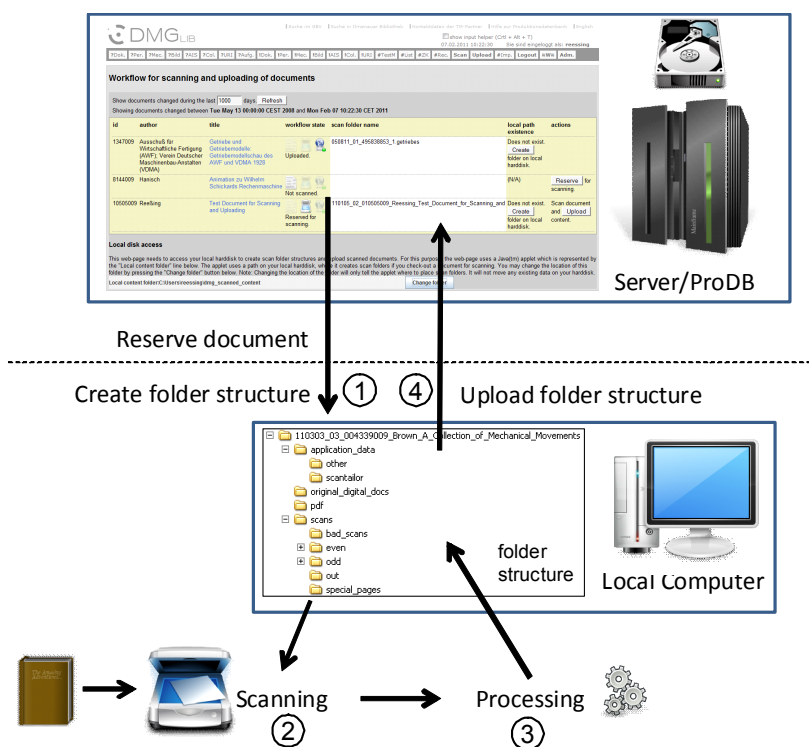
DMG LIB

Workflow for scanning and uploading of documents

Show documents changed during the last 1000 days. Refresh

Showing documents changed between Tue May 13 00:00:00 CEST 2008 and Mon Feb 07 10:22:30 CET 2011

| id | author | title | workflow state | scan folder name | local path existence | actions |
|---|---|---|---|---|---|---|
| 1347009 | Ausschuß für Wirtschaftliche Fertigung (AWF); Verein Deutscher Maschinenbau-Anstalten (VDMA) | Getriebe und Getriebemodelle: Getriebebau des AWF und VDMA 1928 | Uploaded. | 050811_01_495838853_1 getriebes | Does not exist. Create folder on local harddisk. | |
| 8144009 | Hanisch | Animation zu Wilhelm Schickards Rechenmaschine | Not scanned. | | (N/A) | Reserve for scanning. |
| 10505009 | Reeßing | Test Document for Scanning and Uploading | Reserved for scanning. | 110105_02_010505009_Reessing_Test_Document_for_Scanning_and | Does not exist. Create folder on local harddisk. | Scan document and Upload content. |

Local disk access

This web-page needs to access your local harddisk to create scan folder structures and upload scanned documents. For this purpose the web-page uses a Java(tm) applet which is represented by the "Local content folder" line below. The applet uses a path on your local harddisk, where it creates scan folders if you check-out a document for scanning. You may change the location of this folder by pressing the "Change folder" button below. Note: Changing the location of the folder will only tell the applet where to place scan folders. It will not move any existing data on your harddisk.

Local content folder: C:\Users\reessing\dmg_scanned_content Change folder

Server/ProDB

Reserve document

Create folder structure ① ④ Upload folder structure

110303_03_004339009_Brown_A_Collection_of_Mechanical_Movements
application_data
other
scantailor
original_digital_docs
pdf
scans
bad_scans
even
odd
out
special_pages

folder structure

Local Computer

Scanning ②

Processing ③